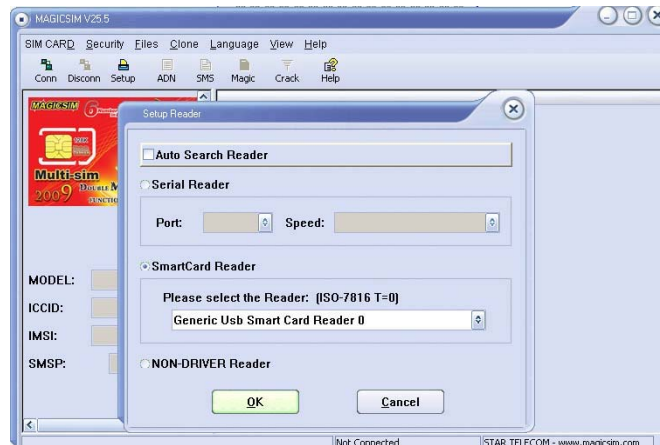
MAGICSIM V25.5

SIM CARD Security Files Clone Language View Help

Conn Disconn Setup ADN SMS Magic Crack Help

MAGICSIM 6

Multi-sim
2009 DOUBLE M
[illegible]

Setup Reader

Auto Search Reader

Serial Reader

Port: Speed:

SmartCard Reader

Please select the Reader: (ISO-7816 T=0)

Generic Usb Smart Card Reader 0

NON-DRIVER Reader

OK Cancel

MODEL:
ICCID:
IMSI:
SMSP:

Not Connected STAR TELECOM - www.magicsim.com